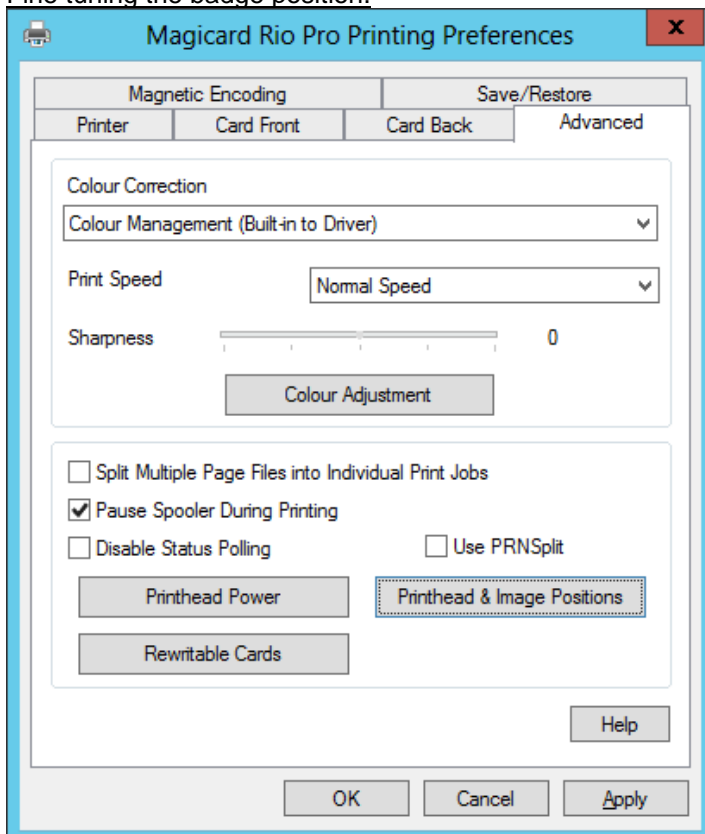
Fine tuning the badge position:

Magicard Rio Pro Printing Preferences

x

Magnetic Encoding
Save/Restore
Printer
Card Front
Card Back
Advanced

Colour Correction

Colour Management (Built-in to Driver)

Print Speed
Normal Speed

Sharpness
0

Colour Adjustment

Split Multiple Page Files into Individual Print Jobs

Pause Spooler During Printing

Disable Status Polling

Use PRNSplit

Printhead Power

Printhead & Image Positions

Rewritable Cards

Help

OK
Cancel
Apply